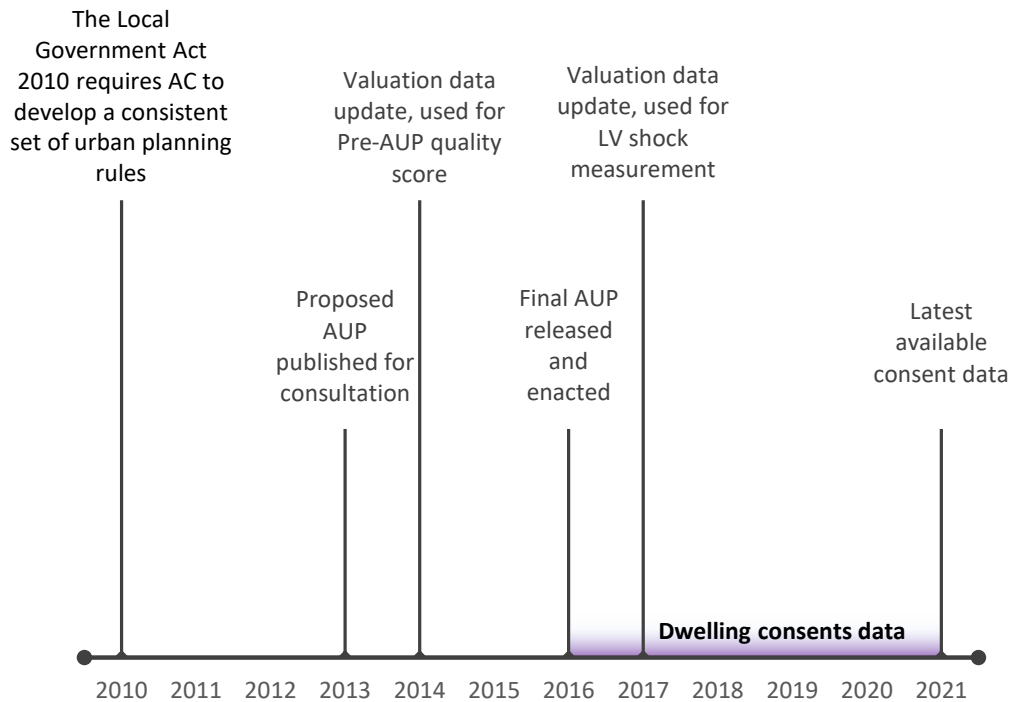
The Local Government Act 2010 requires AC to develop a consistent set of urban planning rules

Valuation data update, used for Pre-AUP quality score

Valuation data update, used for LV shock measurement

Proposed AUP published for consultation

Final AUP released and enacted

Latest available consent data

Dwelling consents data

2010 2011 2012 2013 2014 2015 2016 2017 2018 2019 2020 2021